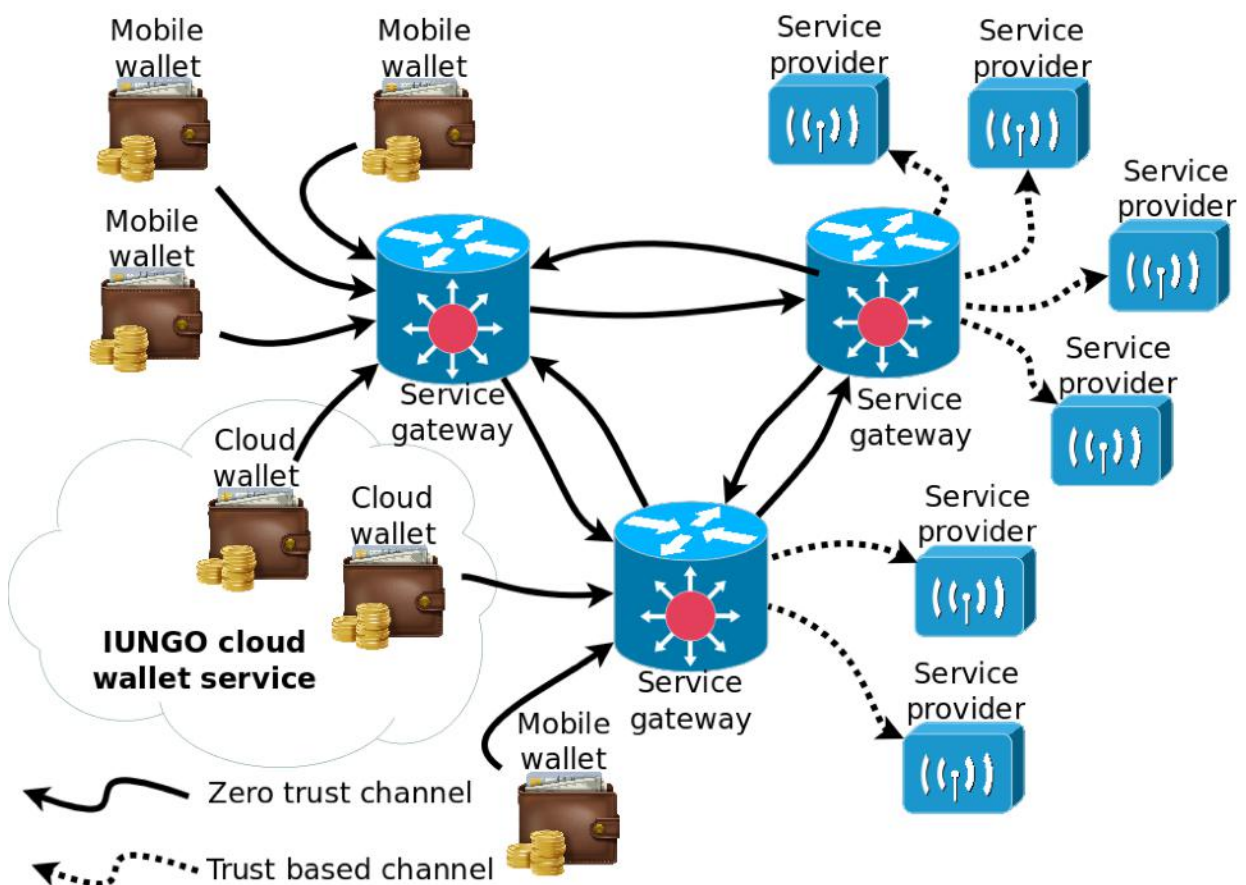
Mobile wallet

Mobile wallet

Service provider

Service provider

Mobile wallet

Service provider

Service provider

Service gateway

Service gateway

Cloud wallet

Cloud wallet

Service provider

IUNGO cloud wallet service

Service gateway

Service provider

Mobile wallet

Zero trust channel

Trust based channel